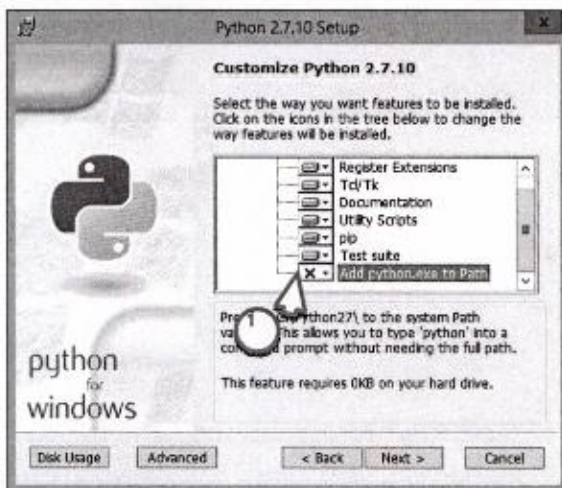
Python 2.7.10 Setup

Customize Python 2.7.10

Select the way you want features to be installed. Click on the icons in the tree below to change the way features will be installed.

Register Extensions
Tcl/Tk
Documentation
Utility Scripts
pip
Test suite
Add python.exe to Path

Pre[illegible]ython27\ to the system Path va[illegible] This allows you to type 'python' into a co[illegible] prompt without needing the full path.

This feature requires 0KB on your hard drive.

python
for
windows

Disk Usage
Advanced
< Back
Next >
Cancel